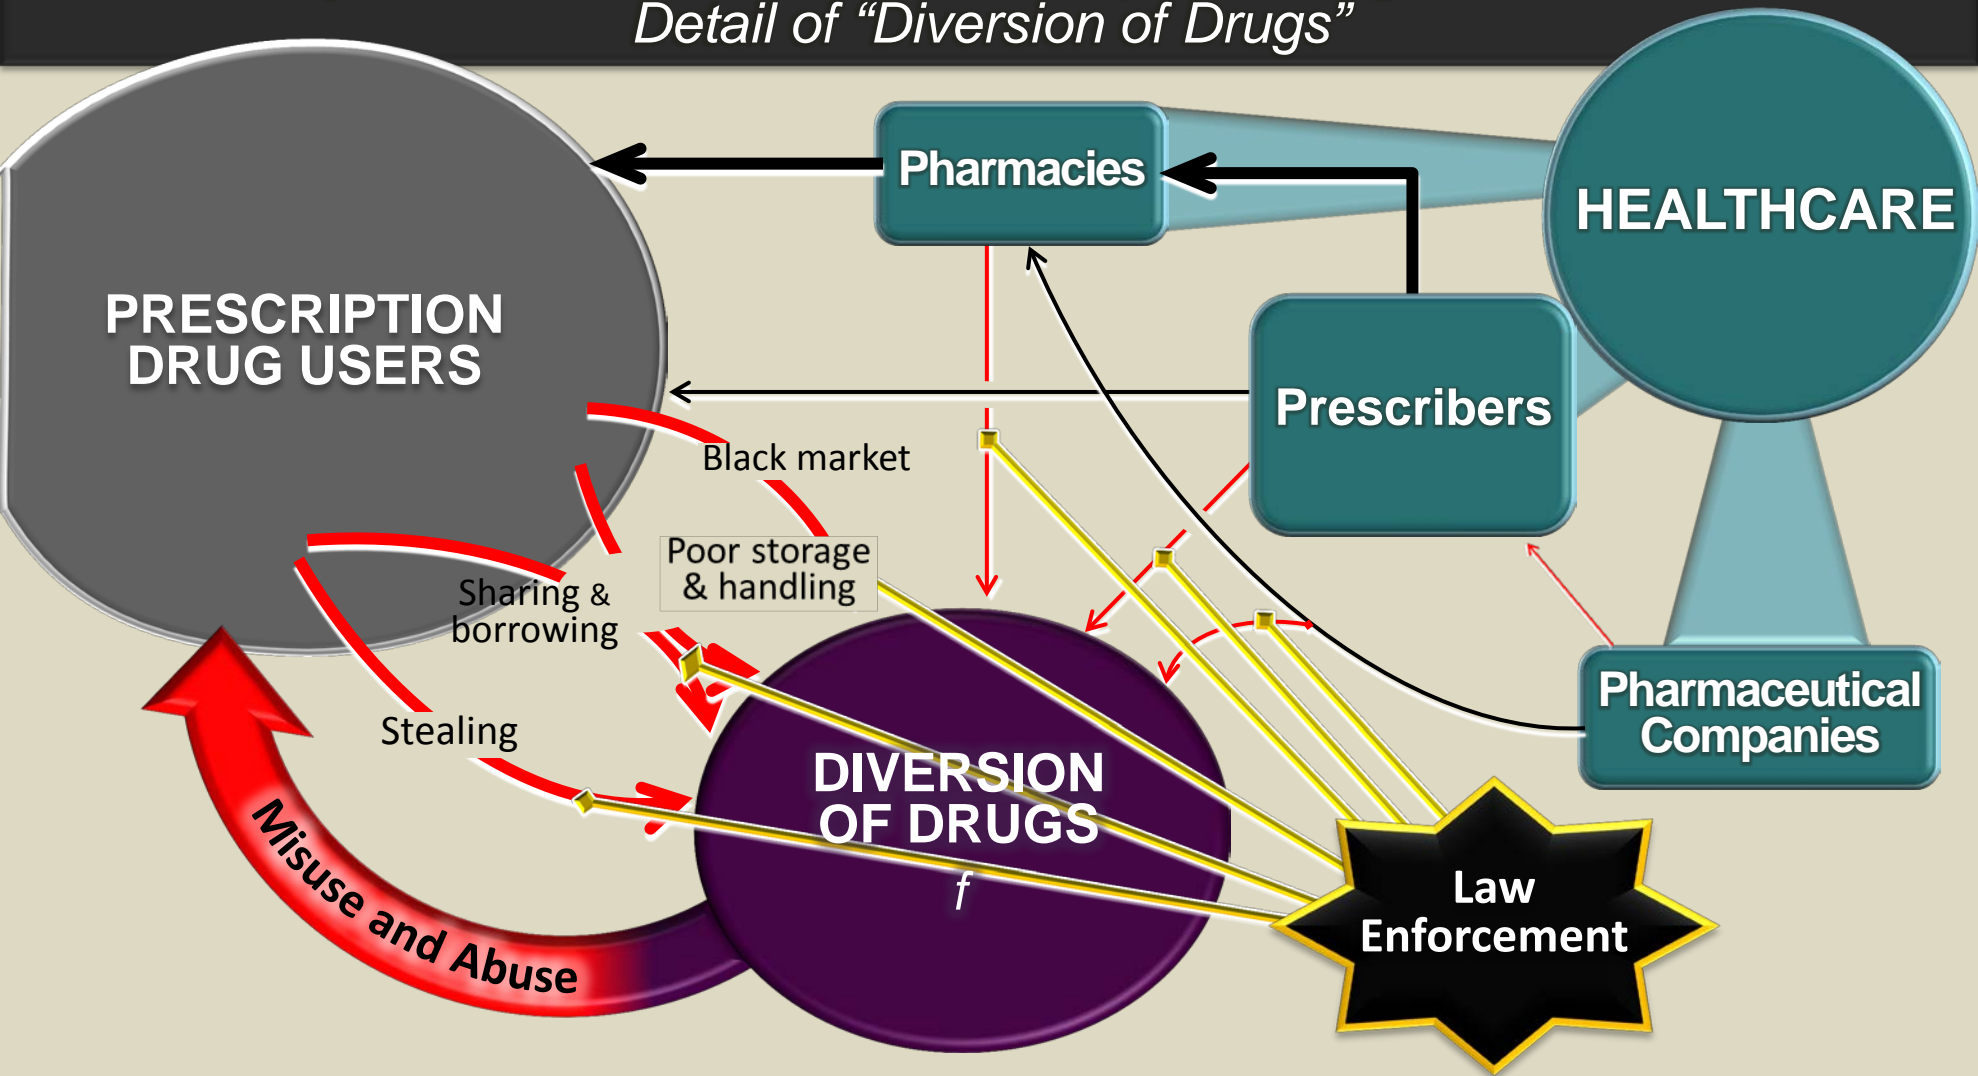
Detail of “Diversion of Drugs”

Pharmacies

HEALTHCARE

PRESCRIPTION DRUG USERS

Prescribers

Black market

Poor storage & handling

Sharing & borrowing

Stealing

DIVERSION OF DRUGS

$f$

Pharmaceutical Companies

Misuse and Abuse

Law Enforcement